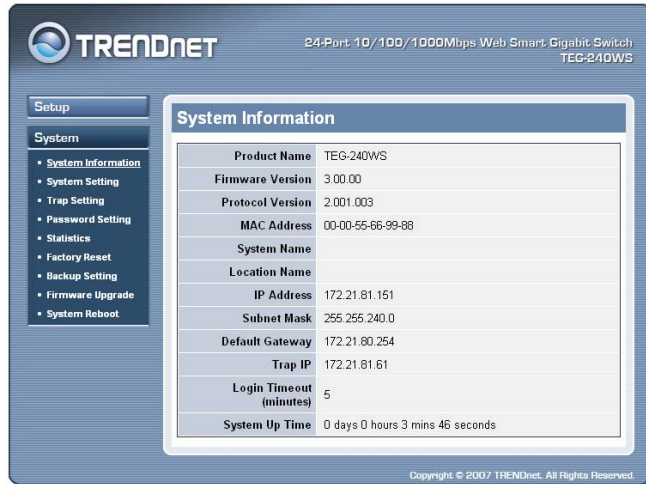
TRENDnET

24-Port 10/100/1000Mbps Web Smart Gigabit Switch
TEG-240WS

Setup

System

• System Information
• System Setting
• Trap Setting
• Password Setting
• Statistics
• Factory Reset
• Backup Setting
• Firmware Upgrade
• System Reboot

System Information

| | |
|---|---|
| Product Name | TEG-240WS |
| Firmware Version | 3.00.00 |
| Protocol Version | 2.001.003 |
| MAC Address | 00-00-55-66-99-88 |
| System Name | |
| Location Name | |
| IP Address | 172.21.81.151 |
| Subnet Mask | 255.255.240.0 |
| Default Gateway | 172.21.80.254 |
| Trap IP | 172.21.81.61 |
| Login Timeout (minutes) | 5 |
| System Up Time | 0 days 0 hours 3 mins 46 seconds |

Copyright © 2007 TRENDnet. All Rights Reserved.